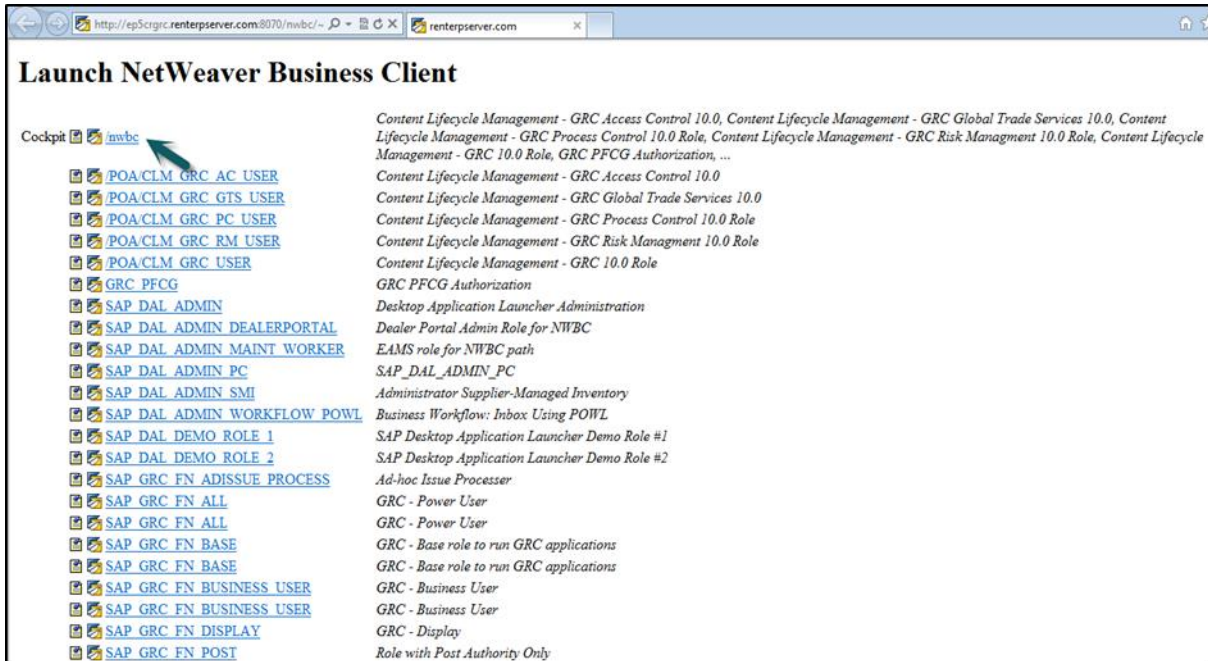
http://ep5crgrc.renterpserver.com:8070/nwbc/~ renterpserver.com

Launch NetWeaver Business Client

Cockpit /nwbc Content Lifecycle Management - GRC Access Control 10.0, Content Lifecycle Management - GRC Global Trade Services 10.0, Content Lifecycle Management - GRC Process Control 10.0 Role, Content Lifecycle Management - GRC Risk Managment 10.0 Role, Content Lifecycle Management - GRC 10.0 Role, GRC PFCG Authorization, ...

| | |
|---|---|
| /POA/CLM_GRC_AC_USER | Content Lifecycle Management - GRC Access Control 10.0 |
| /POA/CLM_GRC_GTS_USER | Content Lifecycle Management - GRC Global Trade Services 10.0 |
| /POA/CLM_GRC_PC_USER | Content Lifecycle Management - GRC Process Control 10.0 Role |
| /POA/CLM_GRC_RM_USER | Content Lifecycle Management - GRC Risk Managment 10.0 Role |
| /POA/CLM_GRC_USER | Content Lifecycle Management - GRC 10.0 Role |
| GRC_PFCG | GRC PFCG Authorization |
| SAP_DAL_ADMIN | Desktop Application Launcher Administration |
| SAP_DAL_ADMIN_DEALERPORTAL | Dealer Portal Admin Role for NWBC |
| SAP_DAL_ADMIN_MAINT_WORKER | EAMS role for NWBC path |
| SAP_DAL_ADMIN_PC | SAP_DAL_ADMIN_PC |
| SAP_DAL_ADMIN_SMI | Administrator Supplier-Managed Inventory |
| SAP_DAL_ADMIN_WORKFLOW_POWL | Business Workflow: Inbox Using POWL |
| SAP_DAL_DEMO_ROLE_1 | SAP Desktop Application Launcher Demo Role #1 |
| SAP_DAL_DEMO_ROLE_2 | SAP Desktop Application Launcher Demo Role #2 |
| SAP_GRC_FN_ADISSUE_PROCESS | Ad-hoc Issue Processer |
| SAP_GRC_FN_ALL | GRC - Power User |
| SAP_GRC_FN_ALL | GRC - Power User |
| SAP_GRC_FN_BASE | GRC - Base role to run GRC applications |
| SAP_GRC_FN_BASE | GRC - Base role to run GRC applications |
| SAP_GRC_FN_BUSINESS_USER | GRC - Business User |
| SAP_GRC_FN_BUSINESS_USER | GRC - Business User |
| SAP_GRC_FN_DISPLAY | GRC - Display |
| SAP_GRC_FN_POST | Role with Post Authority Only |